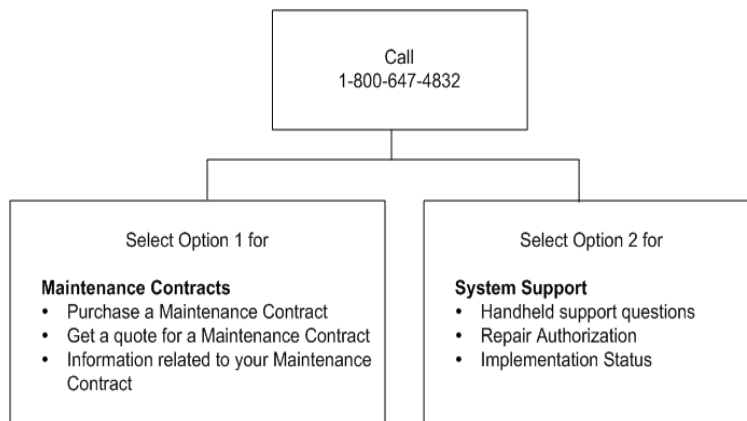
Call
1-800-647-4832

Select Option 1 for

**Maintenance Contracts**
- Purchase a Maintenance Contract
- Get a quote for a Maintenance Contract
- Information related to your Maintenance Contract

Select Option 2 for

**System Support**
- Handheld support questions
- Repair Authorization
- Implementation Status